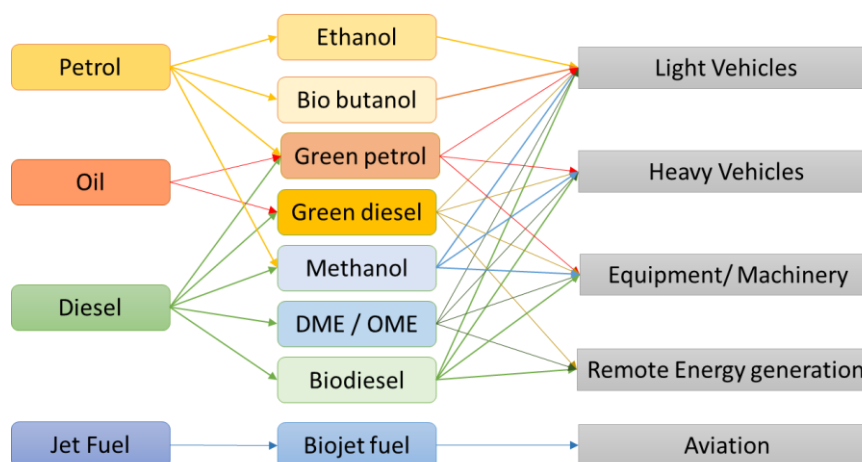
Petrol

Oil

Diesel

Jet Fuel

Ethanol

Bio butanol

Green petrol

Green diesel

Methanol

DME / OME

Biodiesel

Biojet fuel

Light Vehicles

Heavy Vehicles

Equipment/ Machinery

Remote Energy generation

Aviation